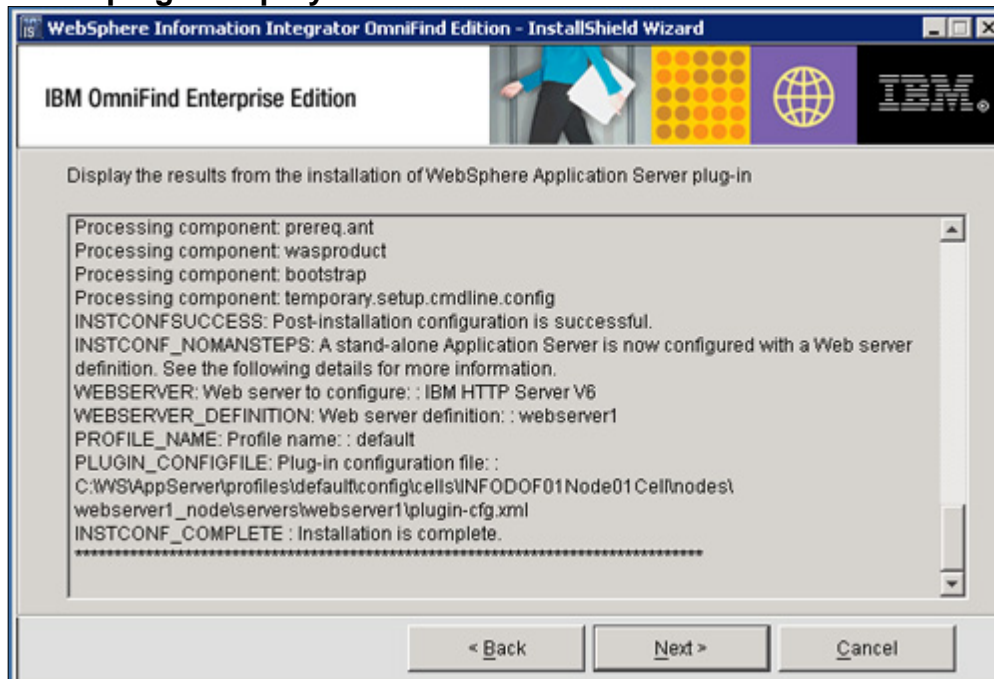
WebSphere Information Integrator OmniFind Edition - InstallShield Wizard

IBM OmniFind Enterprise Edition

IBM.

Display the results from the installation of WebSphere Application Server plug-in

Processing component: prereq.ant
Processing component: wasproduct
Processing component: bootstrap
Processing component: temporary.setup.cmdline.config
INSTCONFSUCCESS: Post-installation configuration is successful.
INSTCONF_NOMANSTEPS: A stand-alone Application Server is now configured with a Web server definition. See the following details for more information.
WEBSERVER: Web server to configure: : IBM HTTP Server V6
WEBSERVER_DEFINITION: Web server definition: : webserver1
PROFILE_NAME: Profile name: : default
PLUGIN_CONFIGFILE: Plug-in configuration file: :
C:\WS\AppServer\profiles\default\config\cells\INFODOF01Node01Cell\nodes\webserver1_node\servers\webserver1\plugin-cfg.xml
INSTCONF_COMPLETE : Installation is complete.
********************************************************************************

< Back

Next >

Cancel